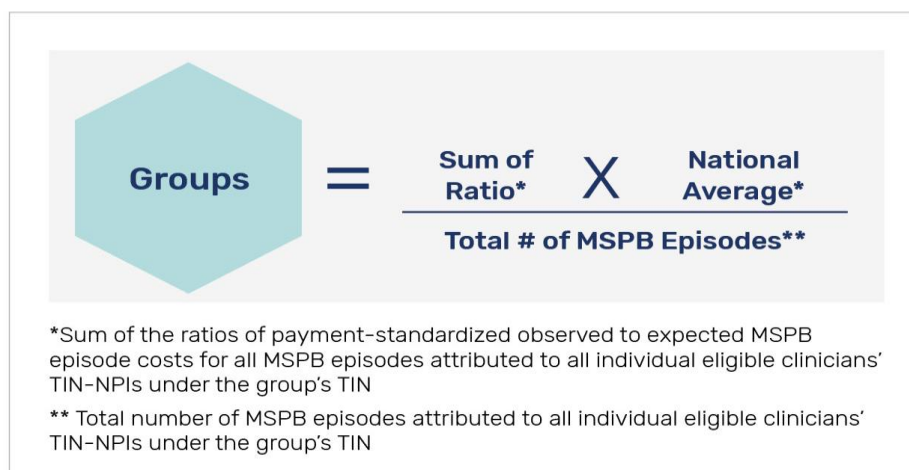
Groups = $\frac{\text{Sum of Ratio* X National Average*}}{\text{Total \# of MSPB Episodes**}}$

*Sum of the ratios of payment-standardized observed to expected MSPB episode costs for all MSPB episodes attributed to all individual eligible clinicians' TIN-NPIs under the group's TIN

** Total number of MSPB episodes attributed to all individual eligible clinicians' TIN-NPIs under the group's TIN